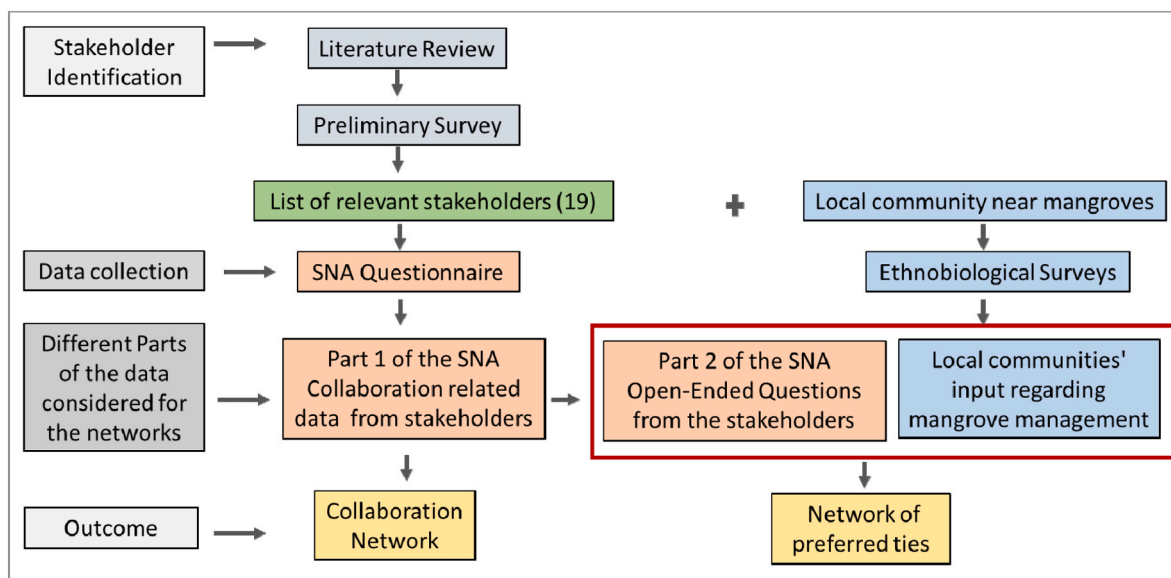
Stakeholder Identification

Literature Review

Preliminary Survey

List of relevant stakeholders (19)

+

Local community near mangroves

Data collection

SNA Questionnaire

Ethnobiological Surveys

Different Parts of the data considered for the networks

Part 1 of the SNA Collaboration related data from stakeholders

Part 2 of the SNA Open-Ended Questions from the stakeholders

Local communities' input regarding mangrove management

Outcome

Collaboration Network

Network of preferred ties